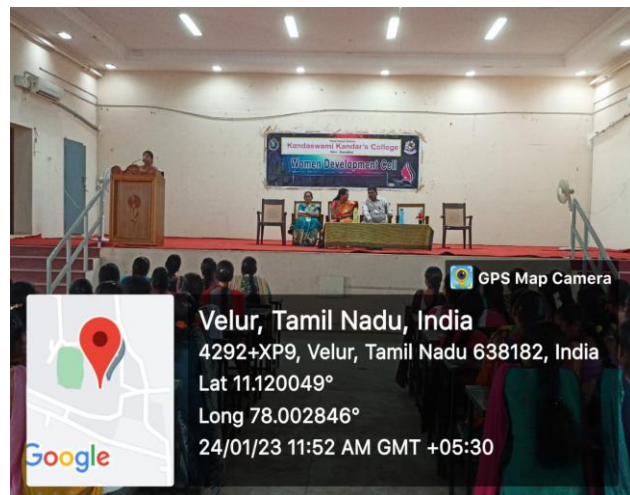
Kandaswami Kandar's College
Women Development Cell

GPS Map Camera

Velur, Tamil Nadu, India
4292+XP9, Velur, Tamil Nadu 638182, India
Lat 11.120049°
Long 78.002846°
24/01/23 11:52 AM GMT +05:30

Google